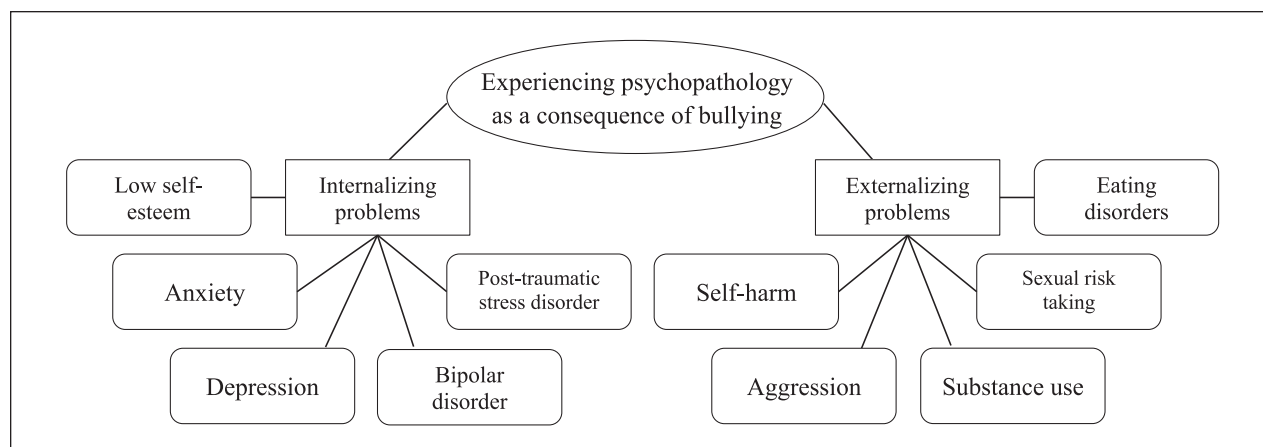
Experiencing psychopathology as a consequence of bullying

Low self-esteem

Internalizing problems

Anxiety

Post-traumatic stress disorder

Depression

Bipolar disorder

Externalizing problems

Eating disorders

Self-harm

Sexual risk taking

Aggression

Substance use